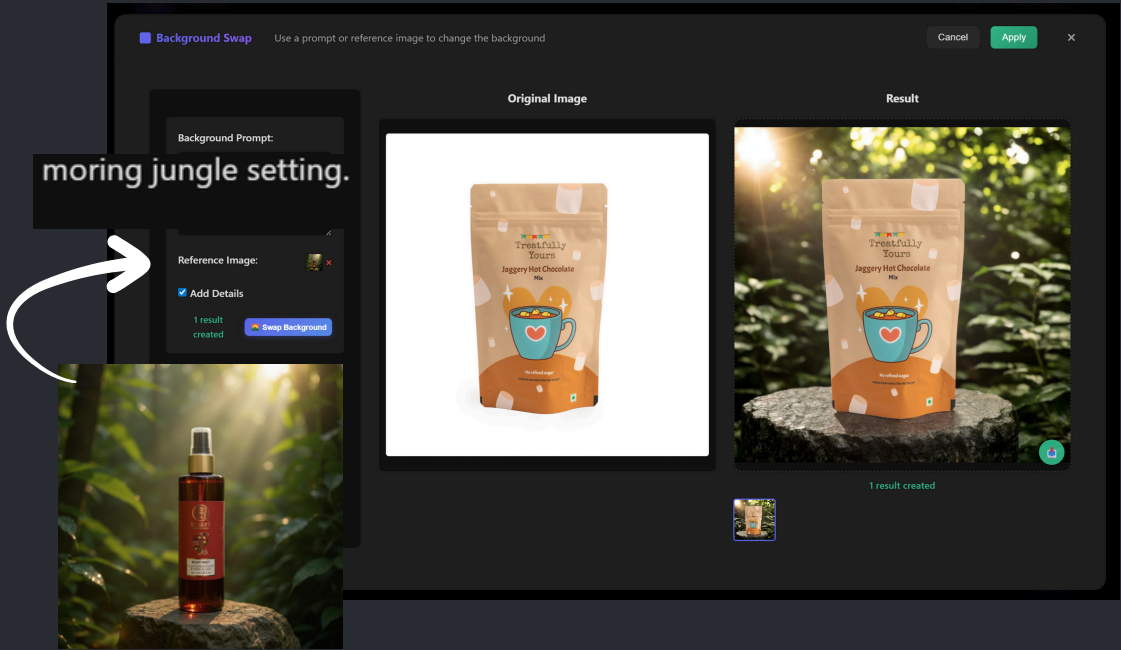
Background Swap Use a prompt or reference image to change the background

Cancel Apply ×

Background Prompt:

moring jungle setting.

Reference Image: ×

Add Details

1 result created

Swap Background

Original Image

Treatfully Yours
Jaggery Hot Chocolate
Mix

Result

Treatfully Yours
Jaggery Hot Chocolate
Mix

1 result created